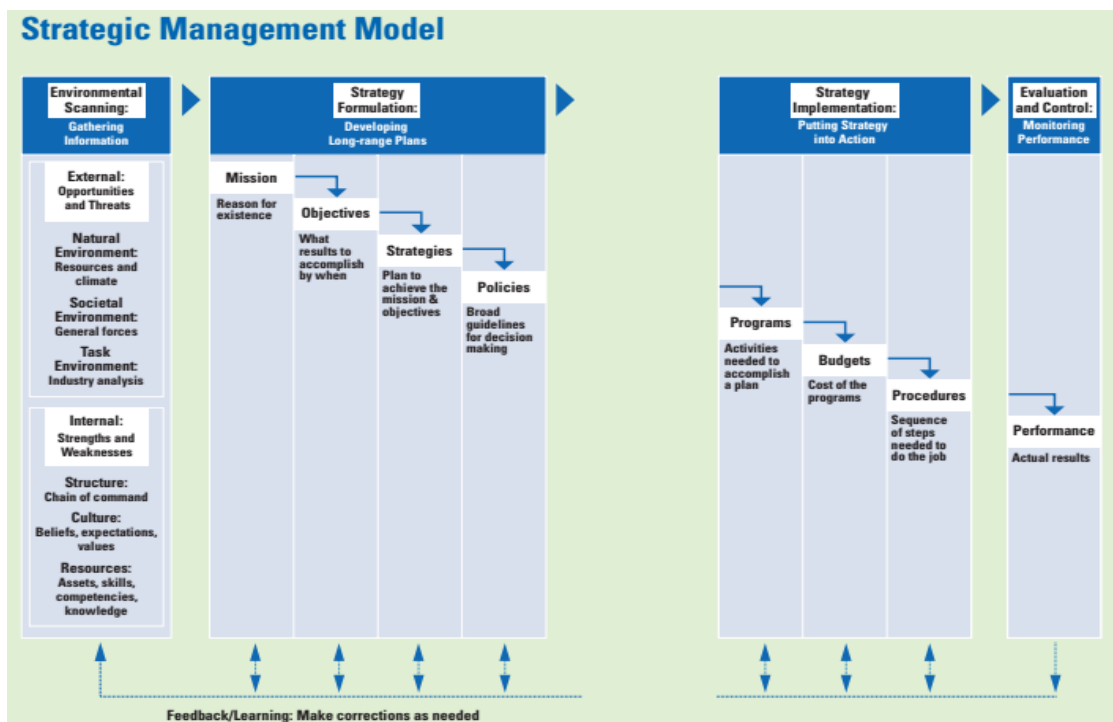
Strategic Management Model

Environmental Scanning:
Gathering Information

External:
Opportunities and Threats

Natural Environment:
Resources and climate

Societal Environment:
General forces

Task Environment:
Industry analysis

Internal:
Strengths and Weaknesses

Structure:
Chain of command

Culture:
Beliefs, expectations, values

Resources:
Assets, skills, competencies, knowledge

Strategy Formulation:
Developing Long-range Plans

Mission
Reason for existence

Objectives
What results to accomplish by when

Strategies
Plan to achieve the mission & objectives

Policies
Broad guidelines for decision making

Strategy Implementation:
Putting Strategy into Action

Programs
Activities needed to accomplish a plan

Budgets
Cost of the programs

Procedures
Sequence of steps needed to do the job

Evaluation and Control:
Monitoring Performance

Performance
Actual results

Feedback/Learning: Make corrections as needed